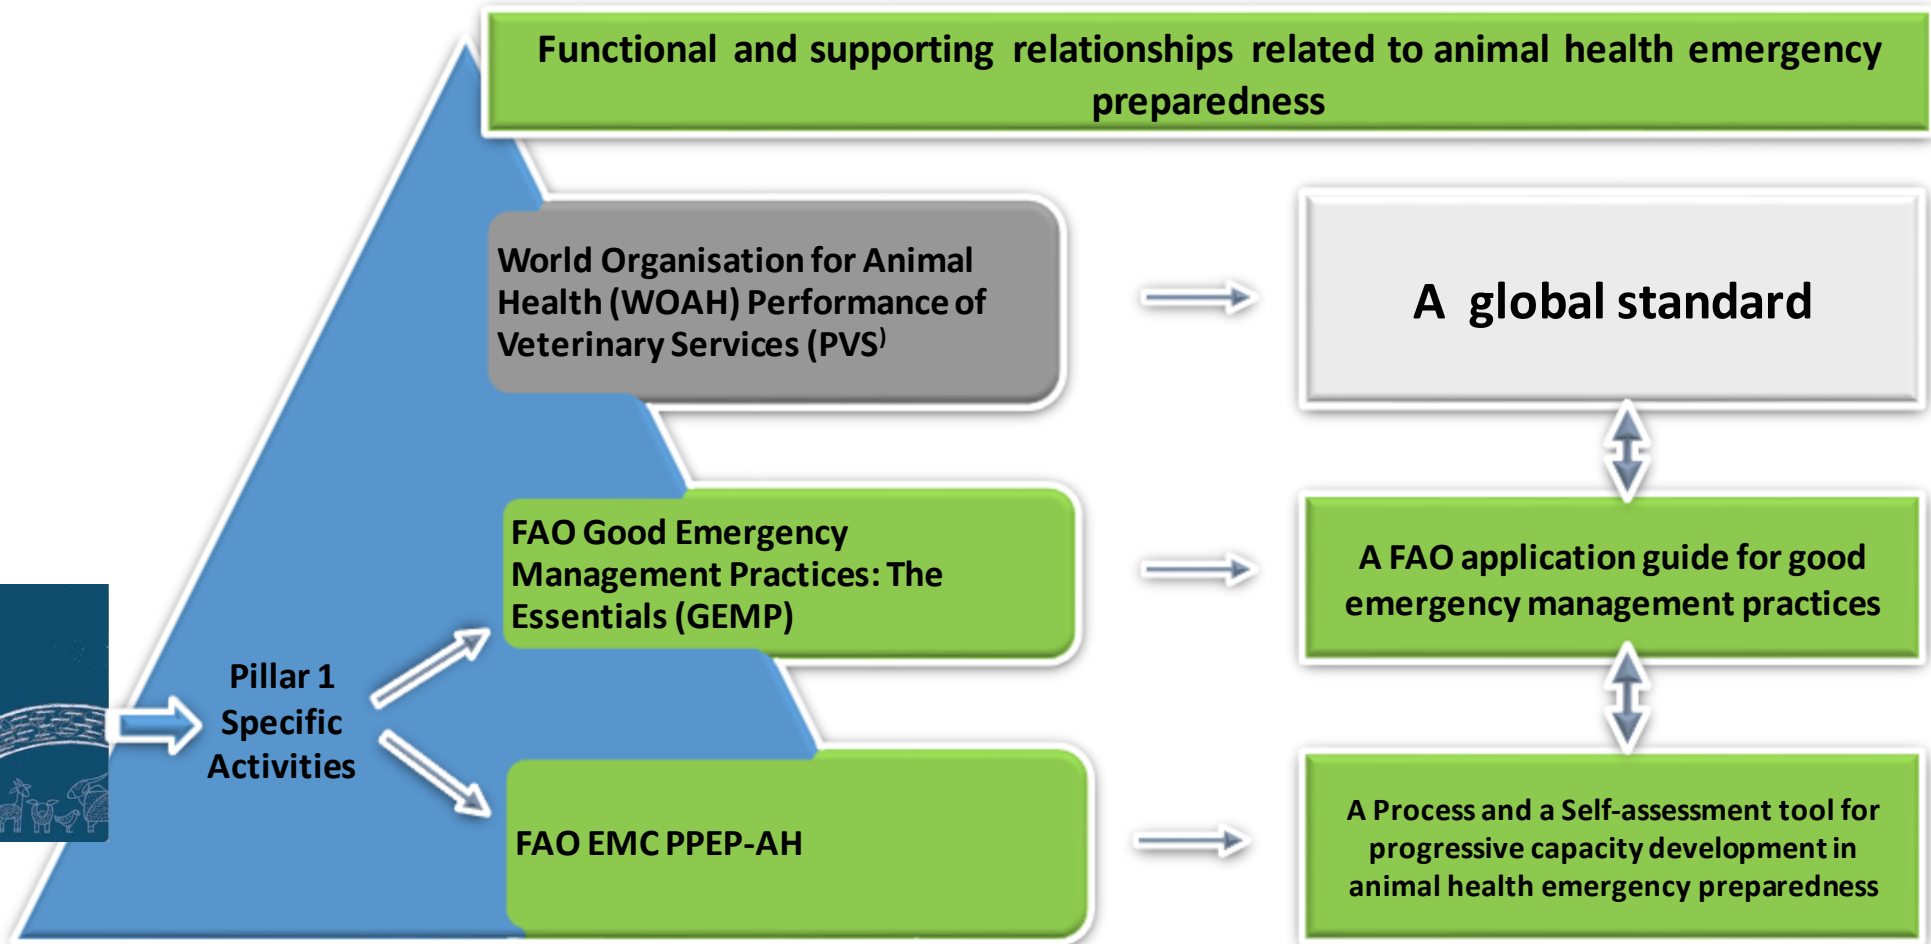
Functional and supporting relationships related to animal health emergency preparedness

World Organisation for Animal Health (WOAH) Performance of Veterinary Services (PVS)

A global standard

FAO Good Emergency Management Practices: The Essentials (GEMP)

A FAO application guide for good emergency management practices

Pillar 1 Specific Activities

FAO EMC PPEP-AH

A Process and a Self-assessment tool for progressive capacity development in animal health emergency preparedness